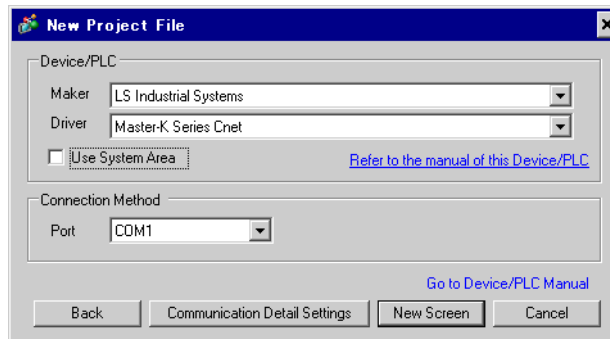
New Project File

Device/PLC

Maker LS Industrial Systems

Driver Master-K Series Cnet

Use System Area

Refer to the manual of this Device/PLC

Connection Method

Port COM1

Go to Device/PLC Manual

Back

Communication Detail Settings

New Screen

Cancel